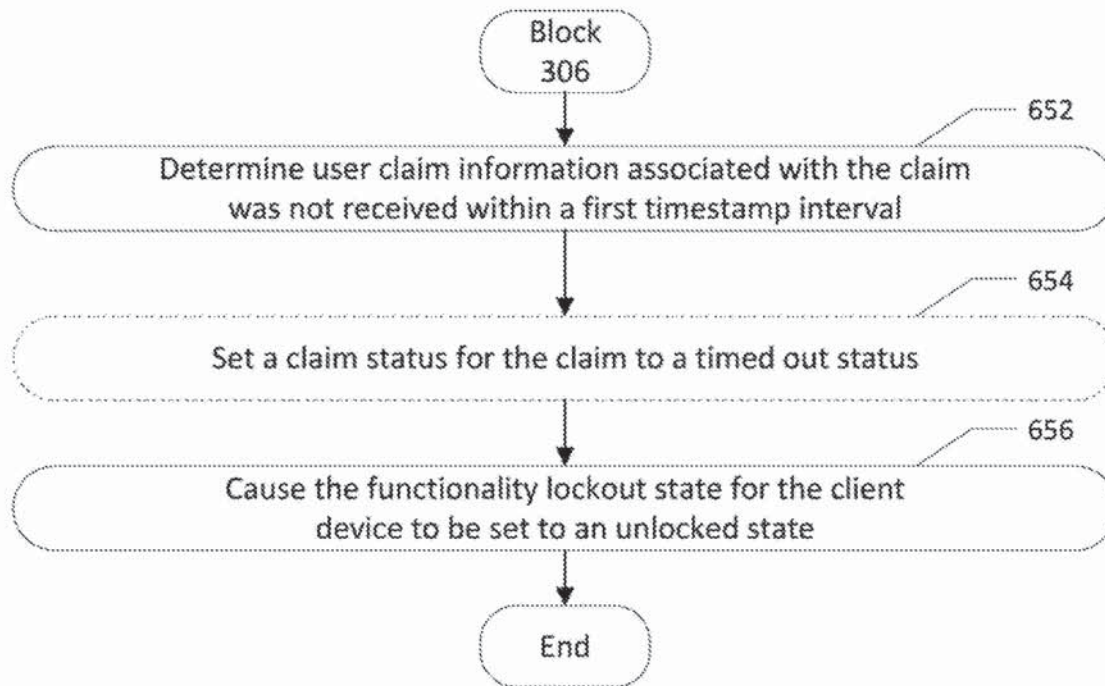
Block 306

652

Determine user claim information associated with the claim was not received within a first timestamp interval

654

Set a claim status for the claim to a timed out status

656

Cause the functionality lockout state for the client device to be set to an unlocked state

End